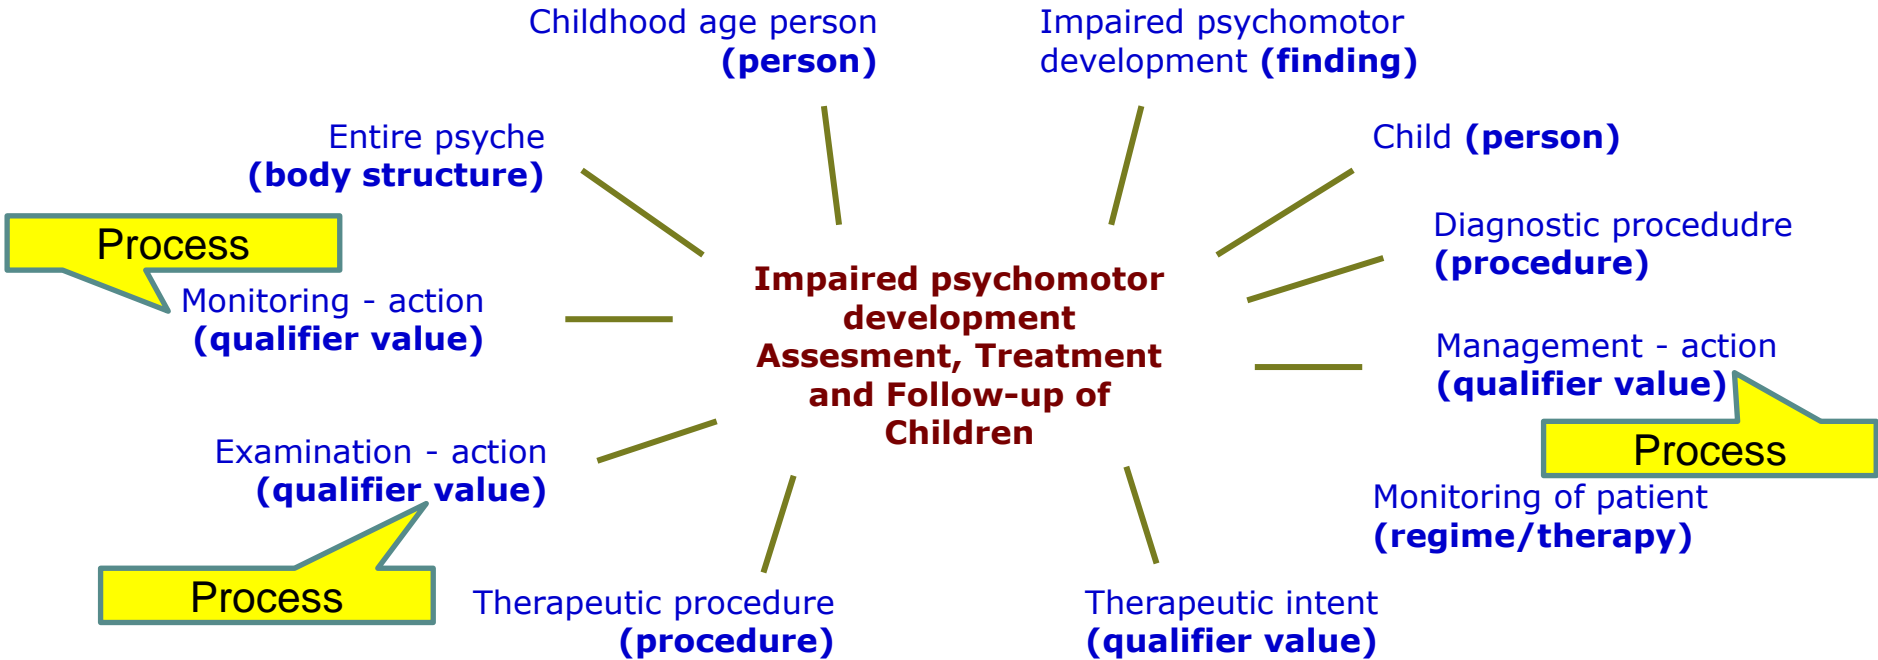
Childhood age person **(person)**

Impaired psychomotor development **(finding)**

Entire psyche **(body structure)**

Child **(person)**

Process

Diagnostic procedudre **(procedure)**

Monitoring - action **(qualifier value)**

Impaired psychomotor development Assesment, Treatment and Follow-up of Children

Management - action **(qualifier value)**

Process

Examination - action **(qualifier value)**

Monitoring of patient **(regime/therapy)**

Process

Therapeutic procedure **(procedure)**

Therapeutic intent **(qualifier value)**